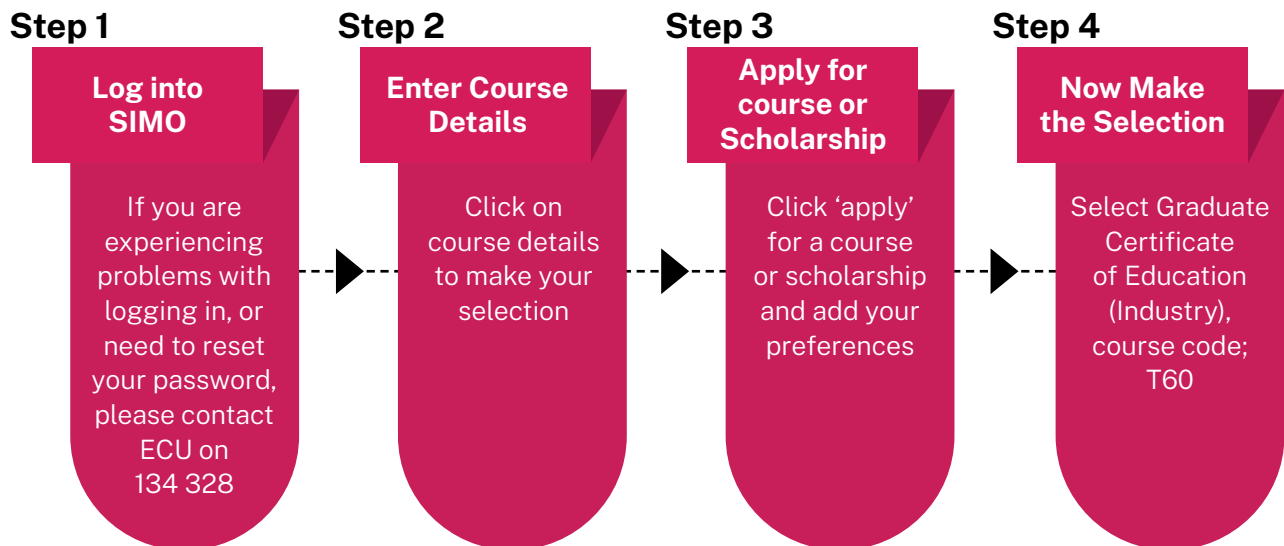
Step 1

Log into SIMO

If you are experiencing problems with logging in, or need to reset your password, please contact ECU on 134 328

Step 2

Enter Course Details

Click on course details to make your selection

Step 3

Apply for course or Scholarship

Click 'apply' for a course or scholarship and add your preferences

Step 4

Now Make the Selection

Select Graduate Certificate of Education (Industry), course code; T60